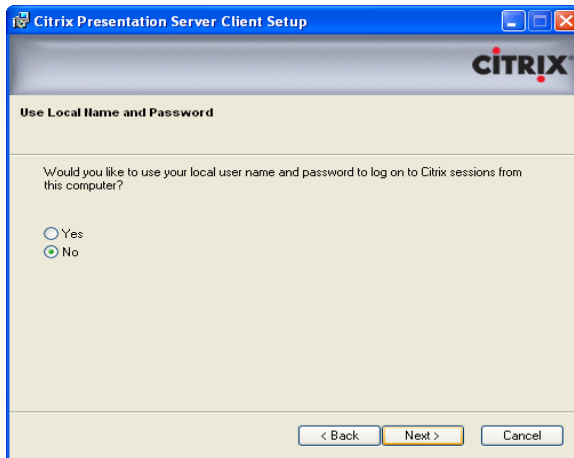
Citrix Presentation Server Client Setup

CITRIX

Use Local Name and Password

Would you like to use your local user name and password to log on to Citrix sessions from this computer?

Yes
No

< Back
Next >
Cancel